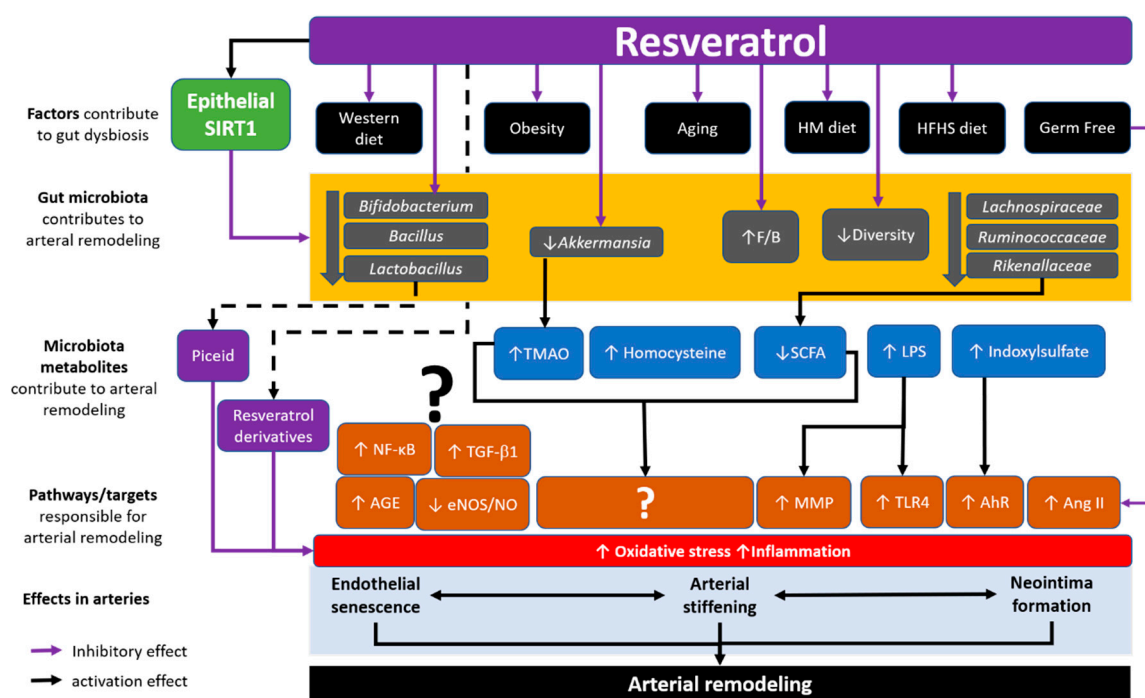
Resveratrol

Epithelial SIRT1

Factors contribute to gut dysbiosis

Western diet

Obesity

Aging

HM diet

HFHS diet

Germ Free

Gut microbiota contributes to arterial remodeling

Bifidobacterium

Bacillus

Lactobacillus

↓Akkermansia

↑F/B

↓Diversity

Lachnospiraceae

Ruminococcaceae

Rikenallaceae

Microbiota metabolites contribute to arterial remodeling

Piceid

Resveratrol derivatives

↑TMAO

↑ Homocysteine

↓SCFA

↑ LPS

↑ Indoxylsulfate

?

↑ NF-κB

↑ TGF-β1

Pathways/targets responsible for arterial remodeling

↑ AGE

↓ eNOS/NO

?

↑ MMP

↑ TLR4

↑ AhR

↑ Ang II

↑ Oxidative stress ↑Inflammation

Effects in arteries

Endothelial senescence

Arterial stiffening

Neointima formation

Inhibitory effect

activation effect

Arterial remodeling